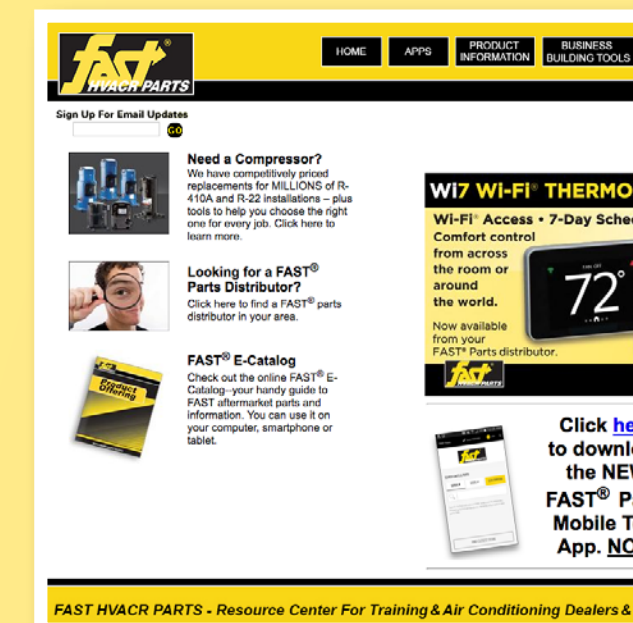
fast® HVACR PARTS

HOME | APPS | PRODUCT INFORMATION | BUSINESS BUILDING TOOLS

Sign Up For Email Updates
GO

Need a Compressor?
We have competitively priced replacements for MILLIONS of R-410A and R-22 installations – plus tools to help you choose the right one for every job. Click here to learn more.

Looking for a FAST® Parts Distributor?
Click here to find a FAST® parts distributor in your area.

FAST® E-Catalog
Check out the online FAST® E-Catalog–your handy guide to FAST aftermarket parts and information. You can use it on your computer, smartphone or tablet.

Product Offering

Wi7 Wi-Fi® THERMO
Wi-Fi® Access • 7-Day Sche
Comfort control from across the room or around the world.
Now available from your FAST® Parts distributor.
72
fast HVACR PARTS

Click he
to downl
the NEW
FAST® P
Mobile T
App. NO

FAST HVACR PARTS - Resource Center For Training & Air Conditioning Dealers &